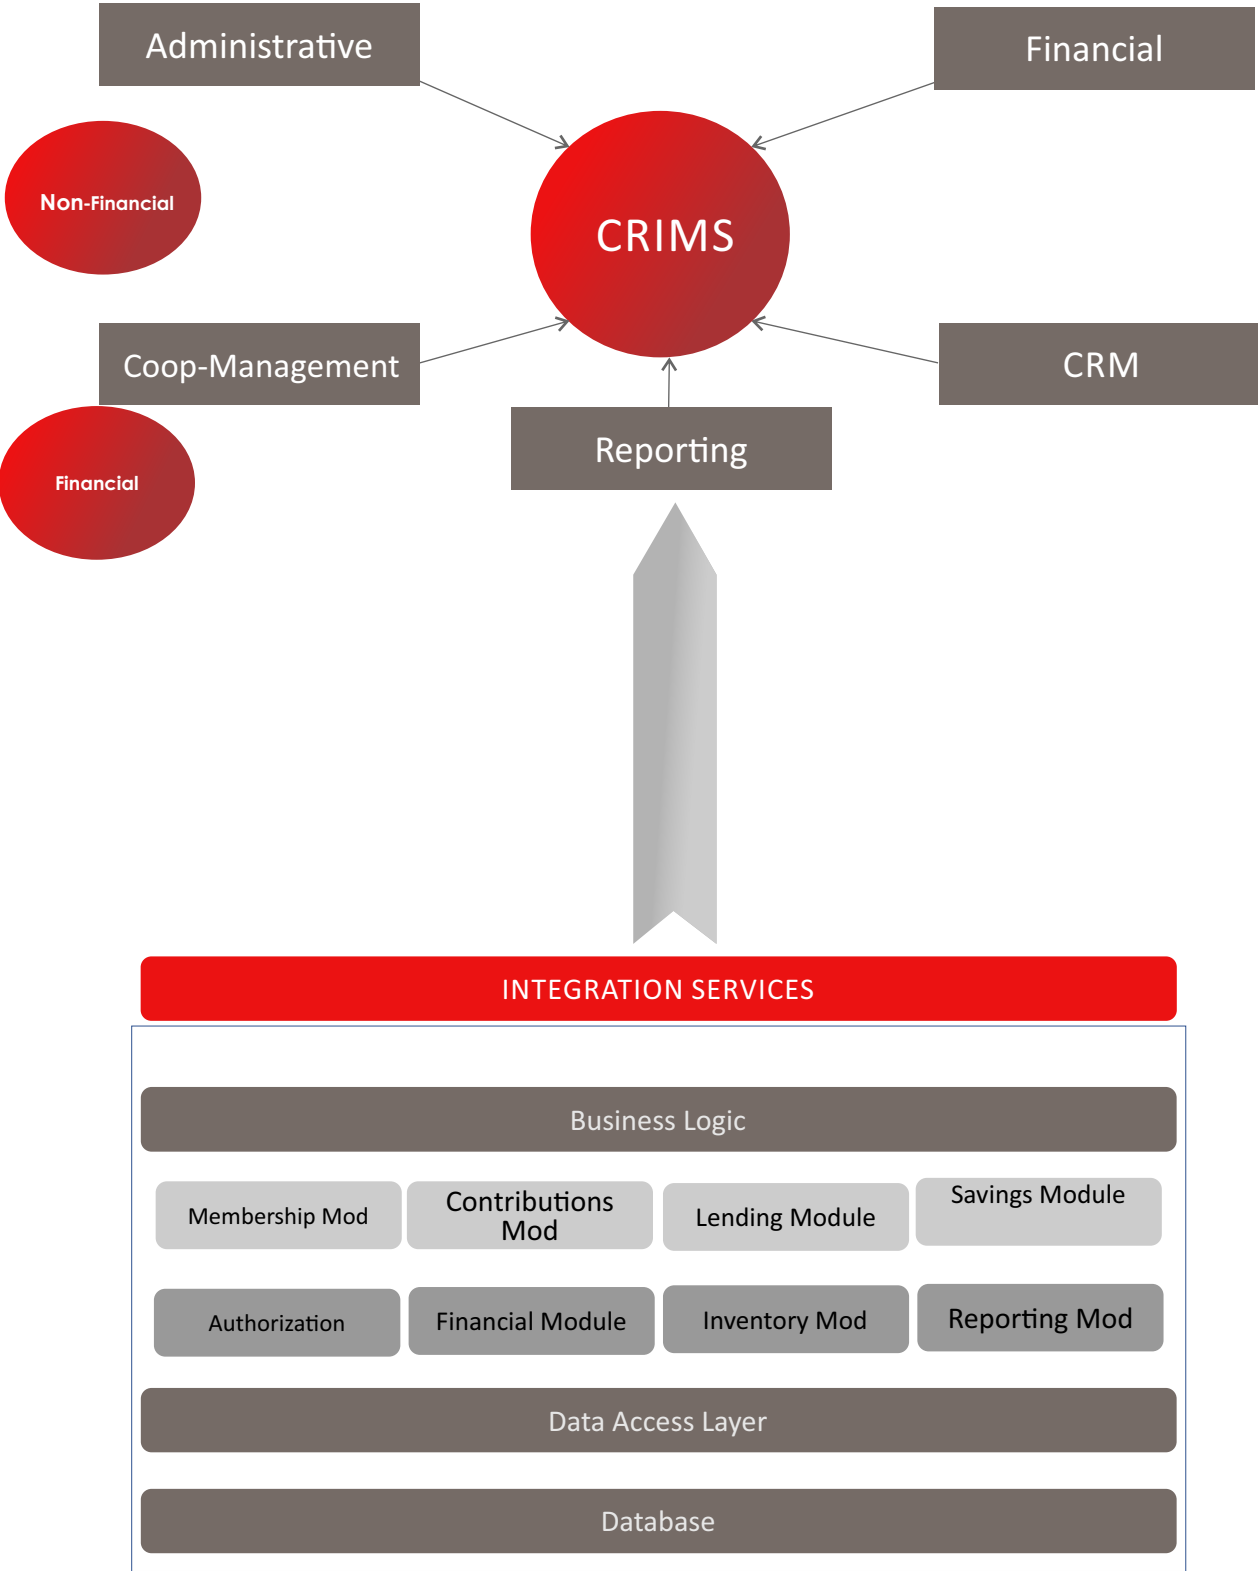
Administrative

Financial

Non-Financial

CRIMS

Coop-Management

CRM

Financial

Reporting

INTEGRATION SERVICES

Business Logic

Membership Mod

Contributions Mod

Lending Module

Savings Module

Authorization

Financial Module

Inventory Mod

Reporting Mod

Data Access Layer

Database